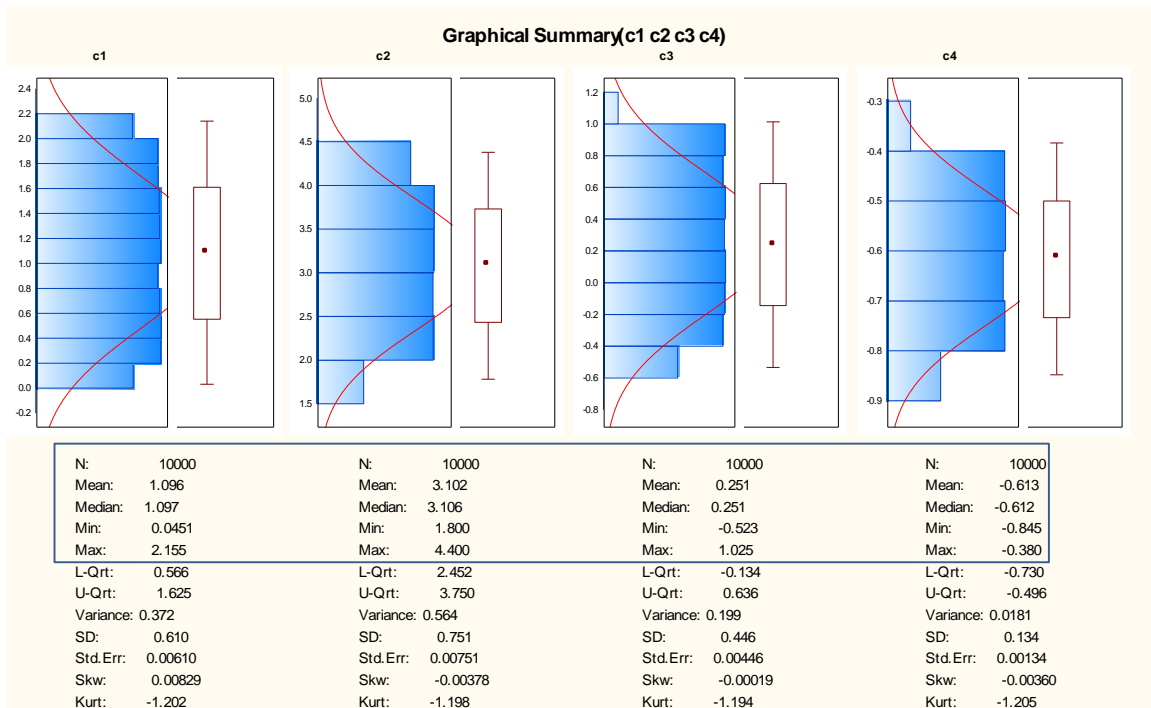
Graphical Summary(c1 c2 c3 c4)

c1

2.4
2.2
2.0
1.8
1.6
1.4
1.2
1.0
0.8
0.6
0.4
0.2
0.0
-0.2

c2

5.0
4.5
4.0
3.5
3.0
2.5
2.0
1.5

c3

1.2
1.0
0.8
0.6
0.4
0.2
0.0
-0.2
-0.4
-0.6
-0.8

c4

-0.3
-0.4
-0.5
-0.6
-0.7
-0.8
-0.9

| | c1 | | c2 | | c3 | | c4 |
|---|---|---|---|---|---|---|---|
| N: | 10000 | N: | 10000 | N: | 10000 | N: | 10000 |
| Mean: | 1.096 | Mean: | 3.102 | Mean: | 0.251 | Mean: | -0.613 |
| Median: | 1.097 | Median: | 3.106 | Median: | 0.251 | Median: | -0.612 |
| Min: | 0.0451 | Min: | 1.800 | Min: | -0.523 | Min: | -0.845 |
| Max: | 2.155 | Max: | 4.400 | Max: | 1.025 | Max: | -0.380 |
| L-Qrt: | 0.566 | L-Qrt: | 2.452 | L-Qrt: | -0.134 | L-Qrt: | -0.730 |
| U-Qrt: | 1.625 | U-Qrt: | 3.750 | U-Qrt: | 0.636 | U-Qrt: | -0.496 |
| Variance: | 0.372 | Variance: | 0.564 | Variance: | 0.199 | Variance: | 0.0181 |
| SD: | 0.610 | SD: | 0.751 | SD: | 0.446 | SD: | 0.134 |
| Std.Err: | 0.00610 | Std.Err: | 0.00751 | Std.Err: | 0.00446 | Std.Err: | 0.00134 |
| Skw: | 0.00829 | Skw: | -0.00378 | Skw: | -0.00019 | Skw: | -0.00360 |
| Kurt: | -1.202 | Kurt: | -1.198 | Kurt: | -1.194 | Kurt: | -1.205 |